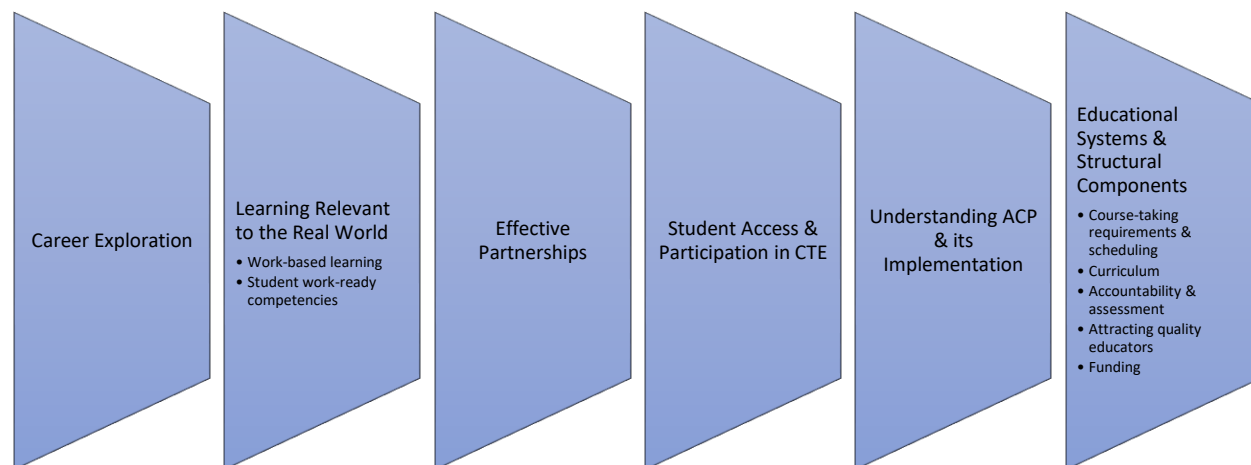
Career Exploration

Learning Relevant to the Real World
- Work-based learning
- Student work-ready competencies

Effective Partnerships

Student Access & Participation in CTE

Understanding ACP & its Implementation

Educational Systems & Structural Components
- Course-taking requirements & scheduling
- Curriculum
- Accountability & assessment
- Attracting quality educators
- Funding